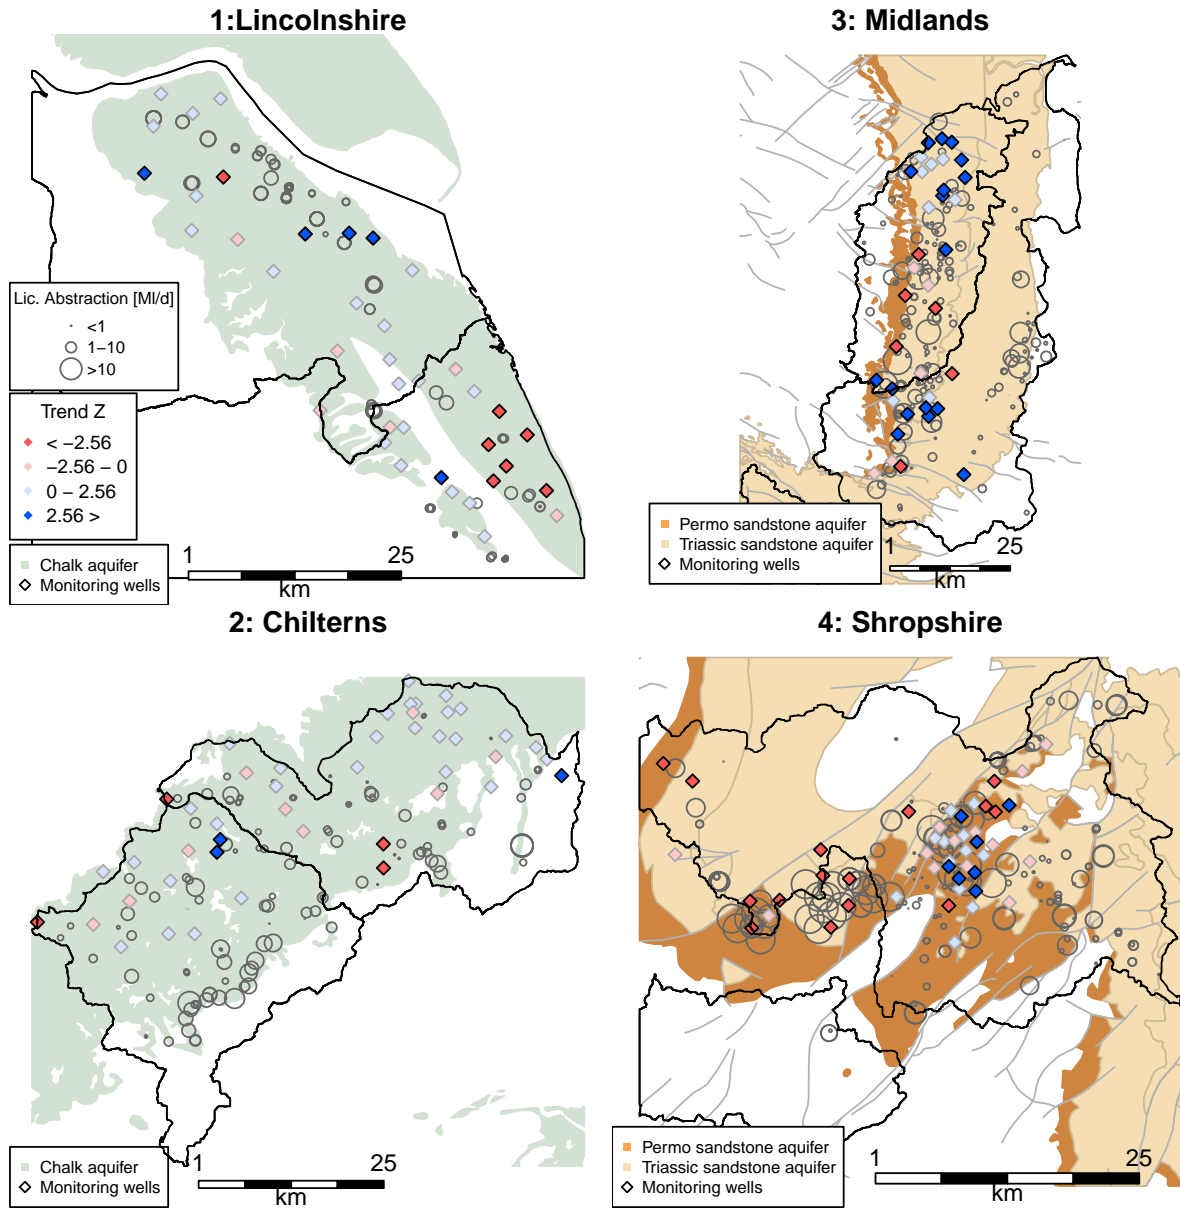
1:Lincolnshire

Lic. Abstraction [Ml/d]
<1
1–10
>10

Trend Z
< −2.56
−2.56 – 0
0 – 2.56
2.56 >

Chalk aquifer
Monitoring wells

1 25
km

3: Midlands

Permo sandstone aquifer
Triassic sandstone aquifer
Monitoring wells

1 25
km

2: Chilterns

Chalk aquifer
Monitoring wells

1 25
km

4: Shropshire

Permo sandstone aquifer
Triassic sandstone aquifer
Monitoring wells

1 25
km